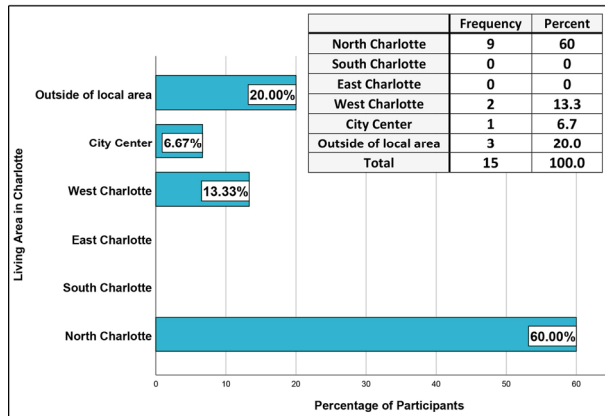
| | Frequency | Percent |
|---|---|---|
| North Charlotte | 9 | 60 |
| South Charlotte | 0 | 0 |
| East Charlotte | 0 | 0 |
| West Charlotte | 2 | 13.3 |
| City Center | 1 | 6.7 |
| Outside of local area | 3 | 20.0 |
| Total | 15 | 100.0 |

Living Area in Charlotte

Outside of local area 20.00%

City Center 6.67%

West Charlotte 13.33%

East Charlotte

South Charlotte

North Charlotte 60.00%

0 10 20 30 40 50 60

Percentage of Participants